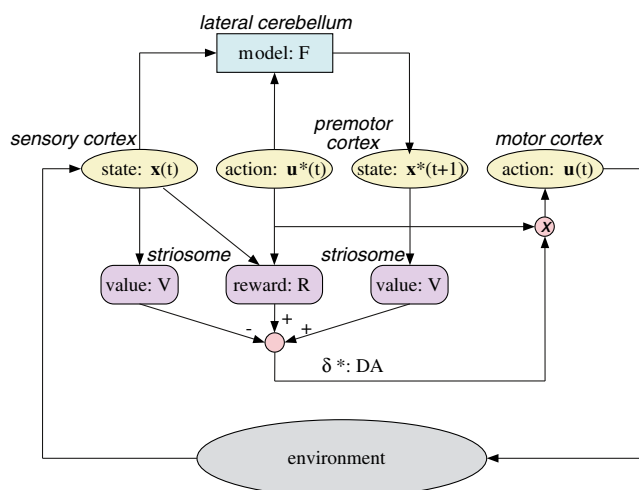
lateral cerebellum

model: F

sensory cortex

premotor cortex

motor cortex

state: $\mathbf{x}(t)$

action: $\mathbf{u}^*(t)$

state: $\mathbf{x}^*(t+1)$

action: $\mathbf{u}(t)$

$x$

striosome

striosome

value: V

reward: R

value: V

-

+

+

$\delta$ *: DA

environment